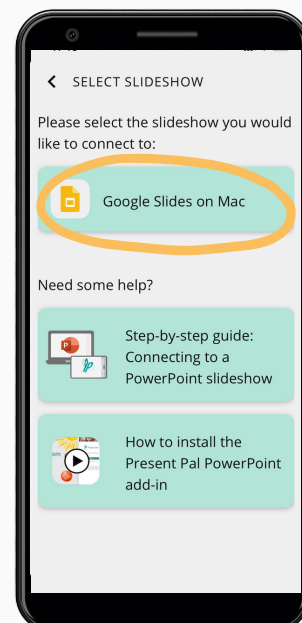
SELECT SLIDESHOW

Please select the slideshow you would like to connect to:

Google Slides on Mac

Need some help?

Step-by-step guide: Connecting to a PowerPoint slideshow

How to install the Present Pal PowerPoint add-in